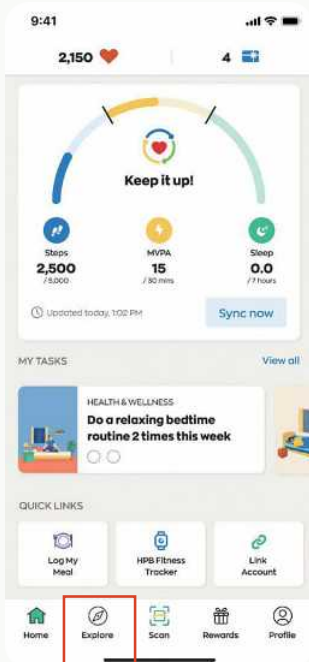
9:41

2,150

4

Keep it up!

Steps
2,500
/ 5,000

MVPA
15
/ 30 mins

Sleep
0.0
/ 7 hours

Updated today, 1:02 PM

Sync now

MY TASKS

View all

HEALTH & WELLNESS
Do a relaxing bedtime routine 2 times this week

QUICK LINKS

Log My Meal

HPB Fitness Tracker

Link Account

Home

Explore

Scan

Rewards

Profile